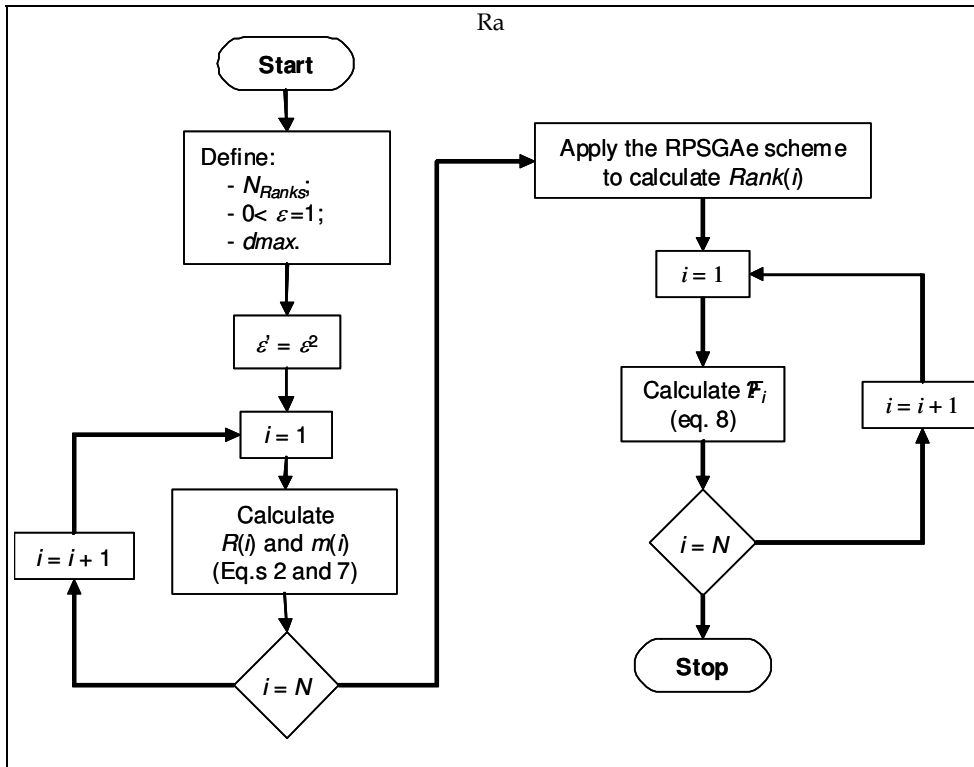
Ra

Start

Define:
- $N_{Ranks}$;
- 0< $\varepsilon$=1;
- dmax.

$\varepsilon' = \varepsilon^2$

$i = 1$

Calculate $R(i)$ and $m(i)$ (Eq.s 2 and 7)

$i = i + 1$

$i = N$

Apply the RPSGAe scheme to calculate $Rank(i)$

$i = 1$

Calculate $F_i$ (eq. 8)

$i = i + 1$

$i = N$

Stop